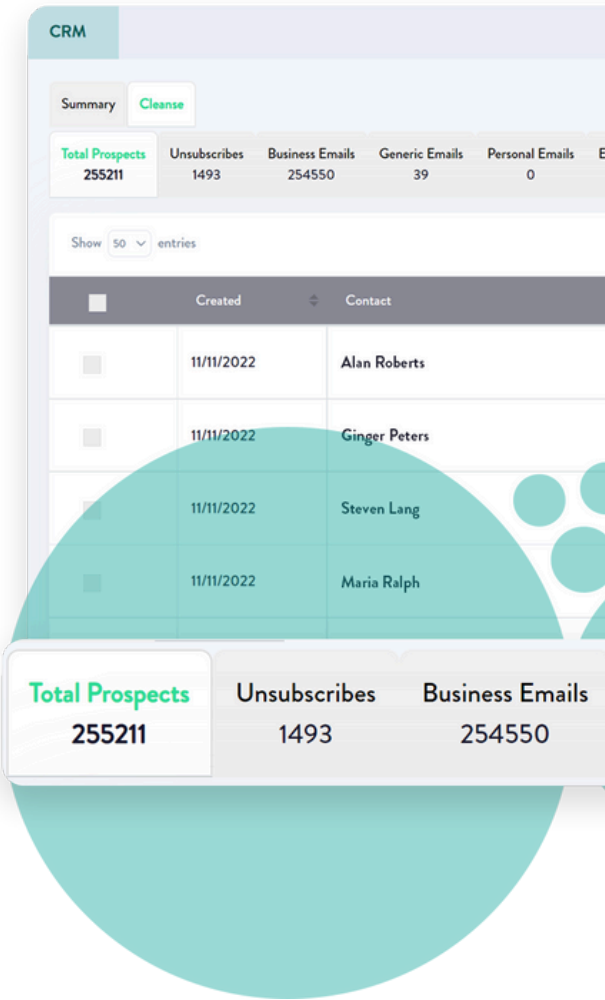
CRM

Summary Cleanse

Total Prospects 255211
Unsubscribes 1493
Business Emails 254550
Generic Emails 39
Personal Emails 0
E

Show 50 entries

| | Created | Contact |
|---|---|---|
| | 11/11/2022 | Alan Roberts |
| | 11/11/2022 | Ginger Peters |
| | 11/11/2022 | Steven Lang |
| | 11/11/2022 | Maria Ralph |

Total Prospects 255211
Unsubscribes 1493
Business Emails 254550